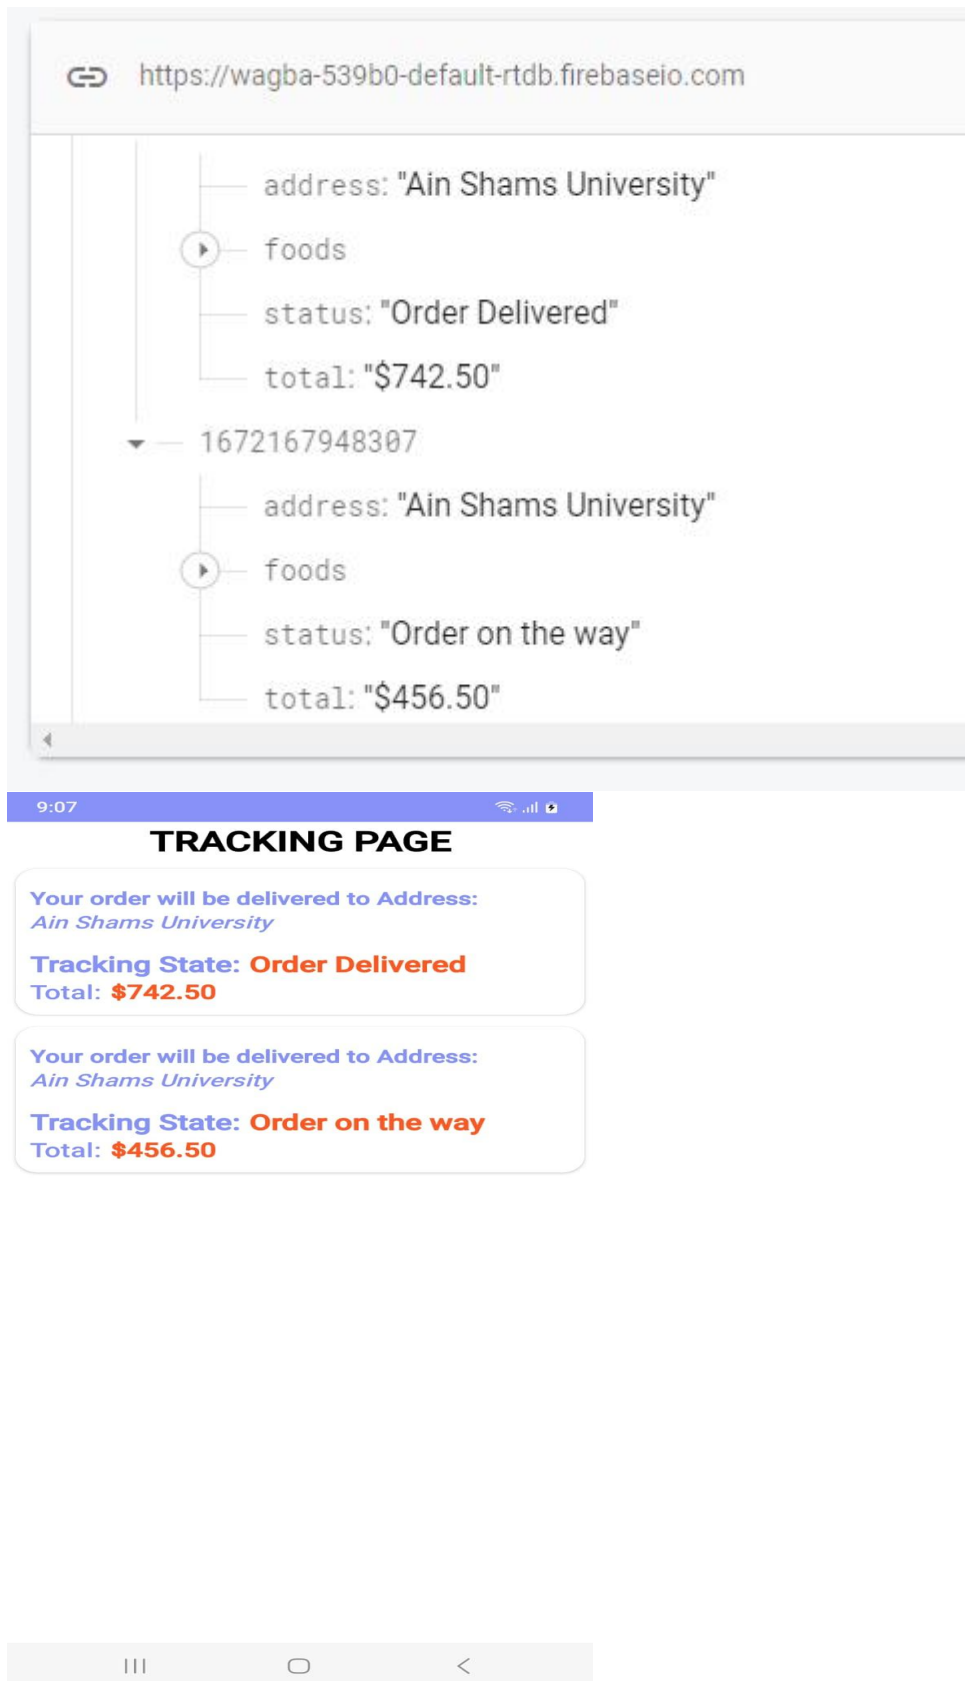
https://wagba-539b0-default-rtdb.firebaseio.com

address: "Ain Shams University"

foods

status: "Order Delivered"

total: "$742.50"

1672167948307

address: "Ain Shams University"

foods

status: "Order on the way"

total: "$456.50"

9:07

TRACKING PAGE

Your order will be delivered to Address:
Ain Shams University

Tracking State: Order Delivered
Total: $742.50

Your order will be delivered to Address:
Ain Shams University

Tracking State: Order on the way
Total: $456.50